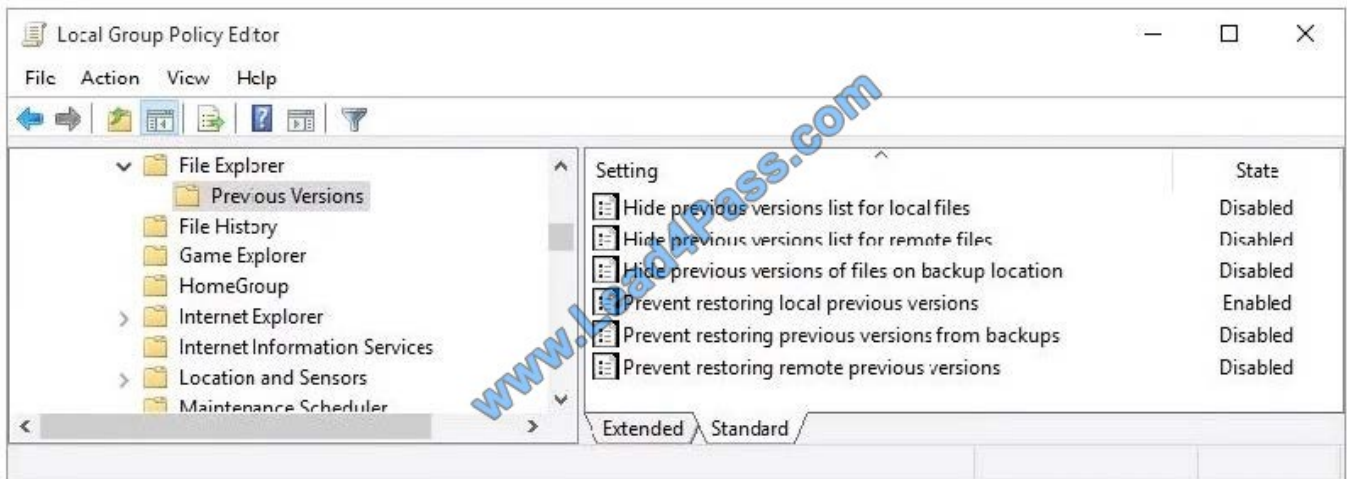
Local Group Policy Editor

File Action View Help

www.Lead4Pass.com

File Explorer
Previous Versions
File History
Game Explorer
HomeGroup
Internet Explorer
Internet Information Services
Location and Sensors
Maintenance Scheduler

| Setting | State |
|---|---|
| Hide previous versions list for local files | Disabled |
| Hide previous versions list for remote files | Disabled |
| Hide previous versions of files on backup location | Disabled |
| Prevent restoring local previous versions | Enabled |
| Prevent restoring previous versions from backups | Disabled |
| Prevent restoring remote previous versions | Disabled |

Extended Standard